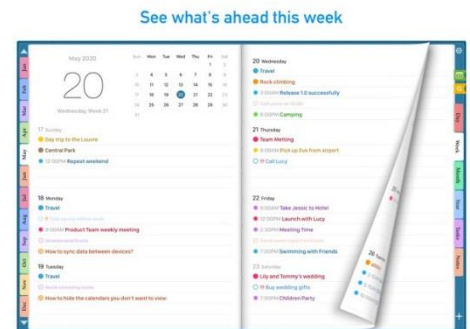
See what's ahead this week

Jan
Feb
Mar
Apr
May
Jun
Jul
Aug
Sep
Oct
Nov
Dec

May 2020

20

Wednesday, Week 21

| Sun | Mon | Tue | Wed | Thu | Fri | Sat |
|---|---|---|---|---|---|---|
| | | | | | 1 | 2 |
| 3 | 4 | 5 | 6 | 7 | 8 | 9 |
| 10 | 11 | 12 | 13 | 14 | 15 | 16 |
| 17 | 18 | 19 | 20 | 21 | 22 | 23 |
| 24 | 25 | 26 | 27 | 28 | 29 | 30 |
| 31 | | | | | | |

17 Sunday
Day trip to the Louvre
Central Park
12:00PM Repeat weekend

18 Monday
Travel
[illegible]
8:00AM Product Team weekly meeting
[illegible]
How to sync data between devices?

19 Tuesday
Travel
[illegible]
How to hide the calendars you don't want to view

20 Wednesday
Travel
Rock climbing
9:00AM Release 1.0 successfully
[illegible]
8:00PM Camping

21 Thursday
Team Meeting
8:00PM Pick up Eve from airport
Call Lucy

22 Friday
8:00AM Take Jessie to Hotel
12:00PM Launch with Lucy
2:30PM Meeting Time
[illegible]
7:00PM Swimming with Friends

23 Saturday
Lily and Tommy's wedding
Buy wedding gifts
7:00PM Children Party

Week
Month
Year
Todo
Notes
Day